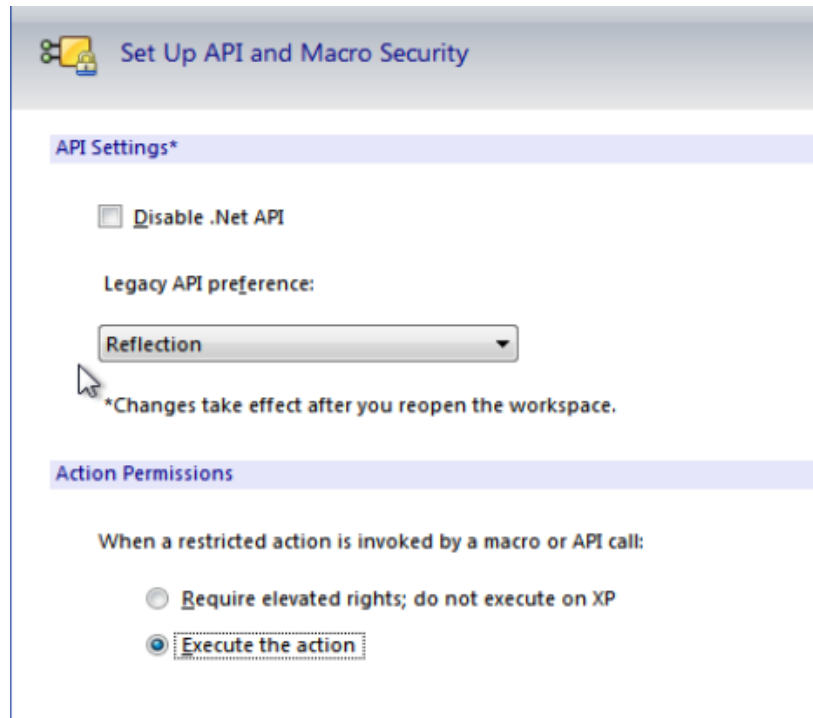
Set Up API and Macro Security

API Settings*

Disable .Net API

Legacy API preference:

Reflection

*Changes take effect after you reopen the workspace.

Action Permissions

When a restricted action is invoked by a macro or API call:

Require elevated rights; do not execute on XP

Execute the action